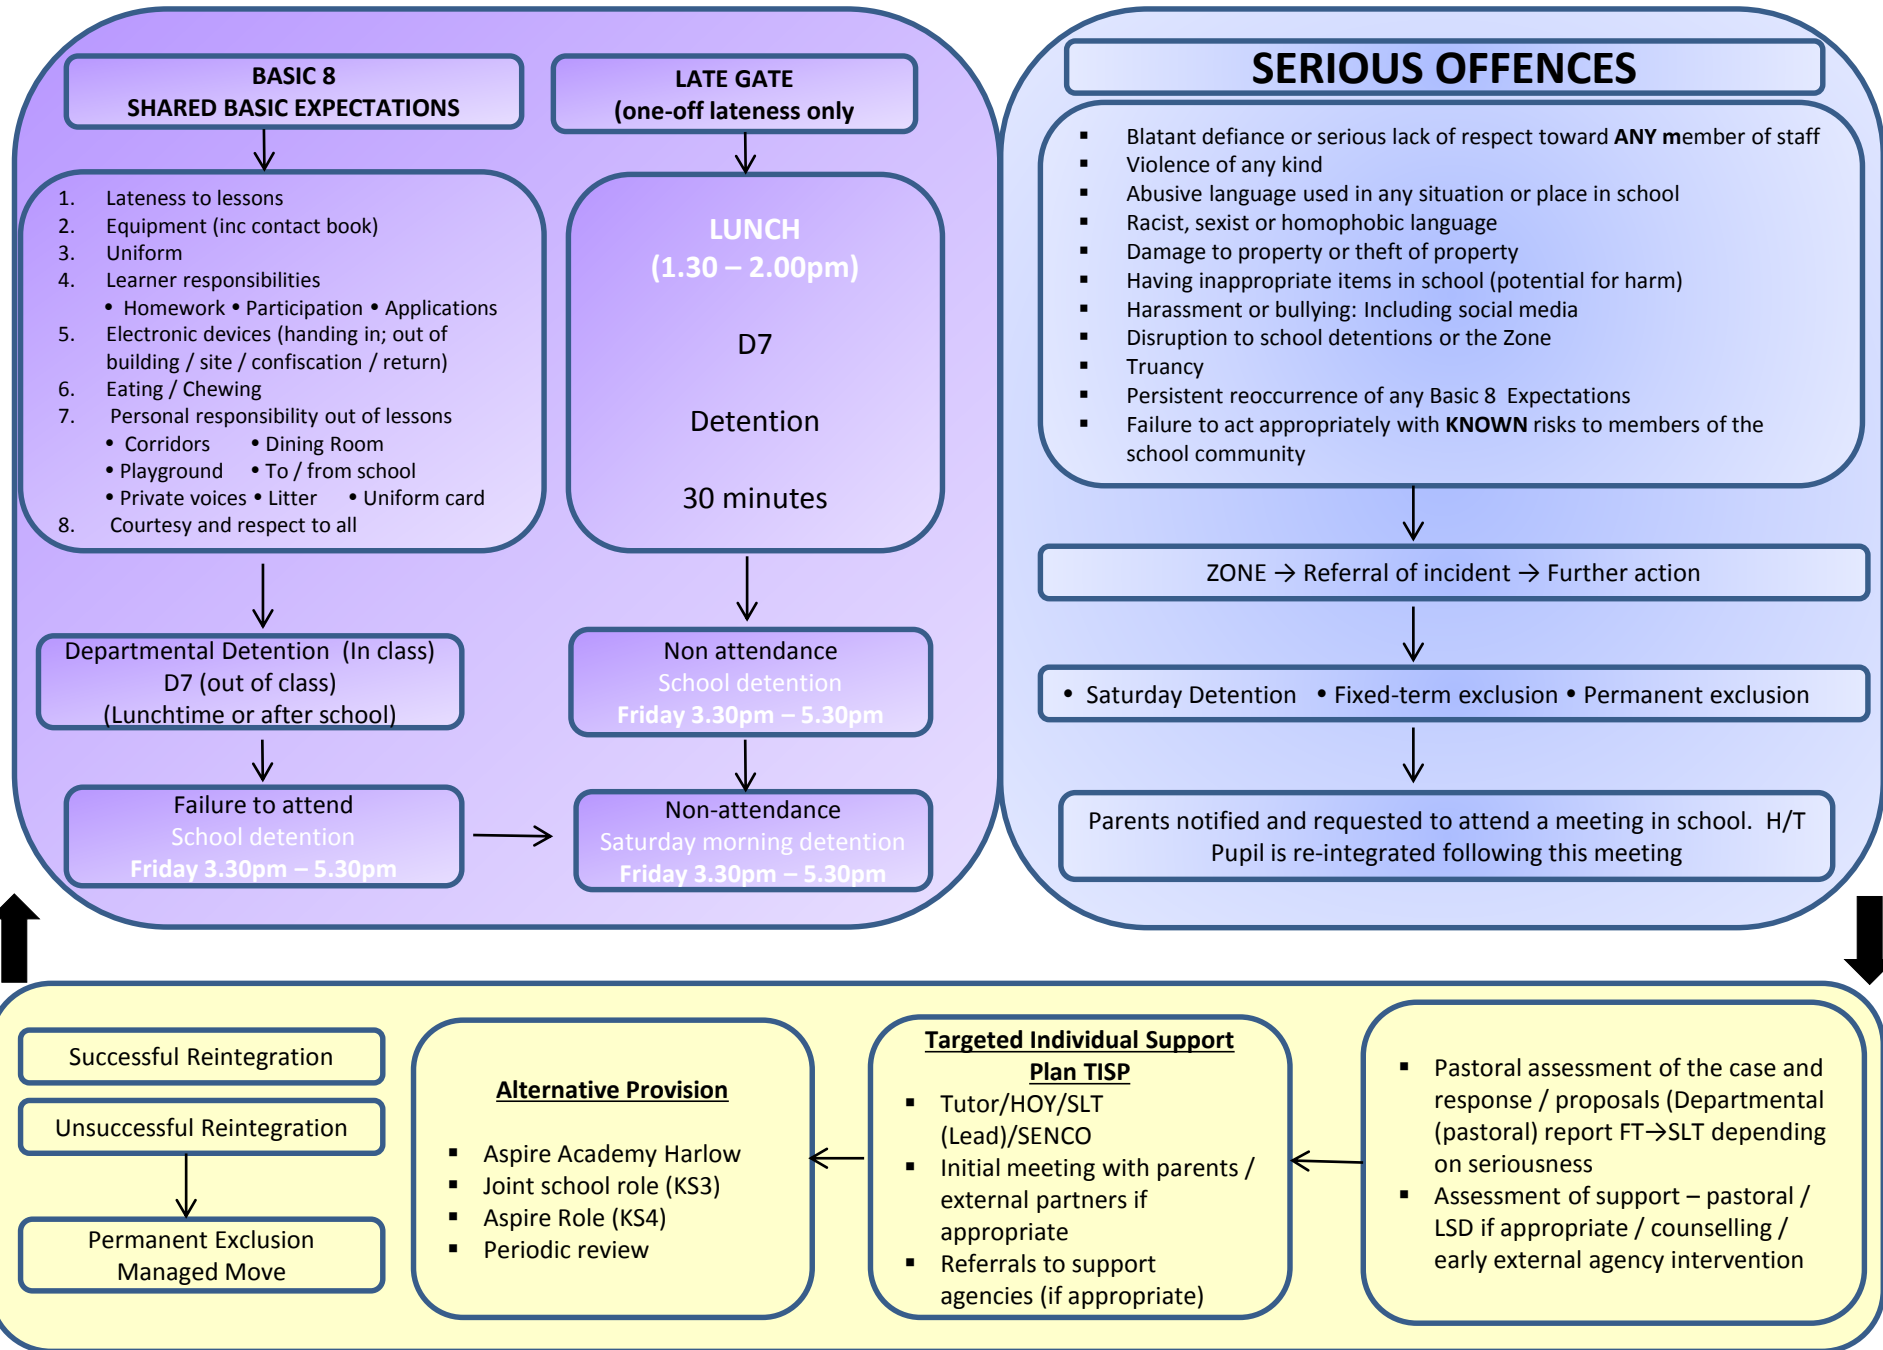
BASIC 8
SHARED BASIC EXPECTATIONS

LATE GATE
(one-off lateness only

1. Lateness to lessons
2. Equipment (inc contact book)
3. Uniform
4. Learner responsibilities
• Homework • Participation • Applications
5. Electronic devices (handing in; out of building / site / confiscation / return)
6. Eating / Chewing
7. Personal responsibility out of lessons
• Corridors • Dining Room
• Playground • To / from school
• Private voices • Litter • Uniform card
8. Courtesy and respect to all

LUNCH
(1.30 – 2.00pm)

D7

Detention

30 minutes

Departmental Detention (In class)
D7 (out of class)
(Lunchtime or after school)

Non attendance
School detention
Friday 3.30pm – 5.30pm

Failure to attend
School detention
Friday 3.30pm – 5.30pm

Non-attendance
Saturday morning detention
Friday 3.30pm – 5.30pm

SERIOUS OFFENCES

▪ Blatant defiance or serious lack of respect toward **ANY m**ember of staff
▪ Violence of any kind
▪ Abusive language used in any situation or place in school
▪ Racist, sexist or homophobic language
▪ Damage to property or theft of property
▪ Having inappropriate items in school (potential for harm)
▪ Harassment or bullying: Including social media
▪ Disruption to school detentions or the Zone
▪ Truancy
▪ Persistent reoccurrence of any Basic 8 Expectations
▪ Failure to act appropriately with **KNOWN** risks to members of the school community

ZONE → Referral of incident → Further action

• Saturday Detention • Fixed-term exclusion • Permanent exclusion

Parents notified and requested to attend a meeting in school. H/T
Pupil is re-integrated following this meeting

Successful Reintegration

Unsuccessful Reintegration

Permanent Exclusion
Managed Move

Alternative Provision

▪ Aspire Academy Harlow
▪ Joint school role (KS3)
▪ Aspire Role (KS4)
▪ Periodic review

Targeted Individual Support Plan TISP
▪ Tutor/HOY/SLT (Lead)/SENCO
▪ Initial meeting with parents / external partners if appropriate
▪ Referrals to support agencies (if appropriate)

▪ Pastoral assessment of the case and response / proposals (Departmental (pastoral) report FT→SLT depending on seriousness
▪ Assessment of support – pastoral / LSD if appropriate / counselling / early external agency intervention